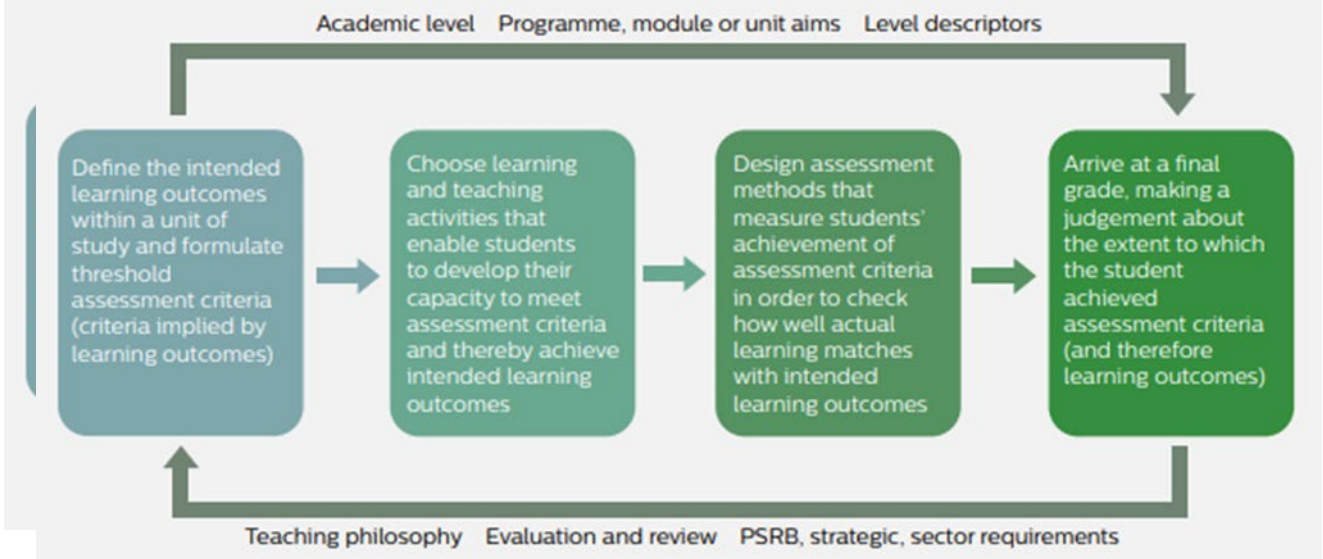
Academic level Programme, module or unit aims Level descriptors

Define the intended learning outcomes within a unit of study and formulate threshold assessment criteria (criteria implied by learning outcomes)

Choose learning and teaching activities that enable students to develop their capacity to meet assessment criteria and thereby achieve intended learning outcomes

Design assessment methods that measure students' achievement of assessment criteria in order to check how well actual learning matches with intended learning outcomes

Arrive at a final grade, making a judgement about the extent to which the student achieved assessment criteria (and therefore learning outcomes)

Teaching philosophy Evaluation and review PSRB, strategic, sector requirements